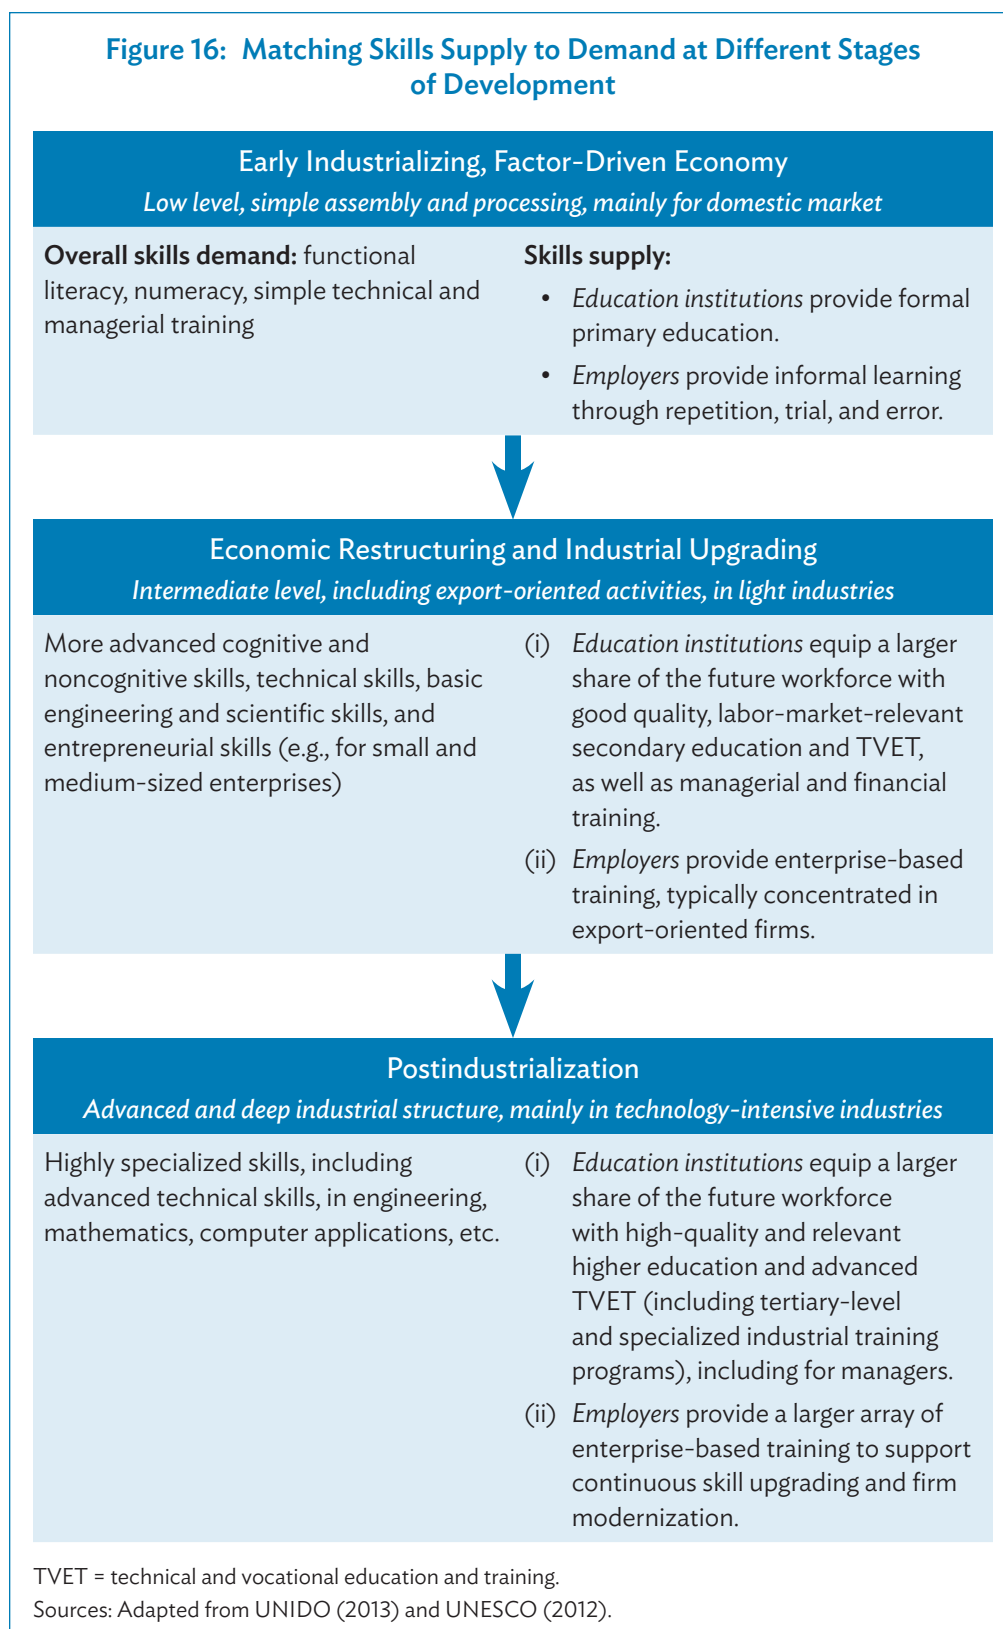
Figure 16: Matching Skills Supply to Demand at Different Stages of Development

Early Industrializing, Factor-Driven Economy
Low level, simple assembly and processing, mainly for domestic market

Overall skills demand: functional literacy, numeracy, simple technical and managerial training

Skills supply:
• Education institutions provide formal primary education.
• Employers provide informal learning through repetition, trial, and error.

Economic Restructuring and Industrial Upgrading
Intermediate level, including export-oriented activities, in light industries

More advanced cognitive and noncognitive skills, technical skills, basic engineering and scientific skills, and entrepreneurial skills (e.g., for small and medium-sized enterprises)

(i) Education institutions equip a larger share of the future workforce with good quality, labor-market-relevant secondary education and TVET, as well as managerial and financial training.
(ii) Employers provide enterprise-based training, typically concentrated in export-oriented firms.

Postindustrialization
Advanced and deep industrial structure, mainly in technology-intensive industries

Highly specialized skills, including advanced technical skills, in engineering, mathematics, computer applications, etc.

(i) Education institutions equip a larger share of the future workforce with high-quality and relevant higher education and advanced TVET (including tertiary-level and specialized industrial training programs), including for managers.
(ii) Employers provide a larger array of enterprise-based training to support continuous skill upgrading and firm modernization.

TVET = technical and vocational education and training.
Sources: Adapted from UNIDO (2013) and UNESCO (2012).